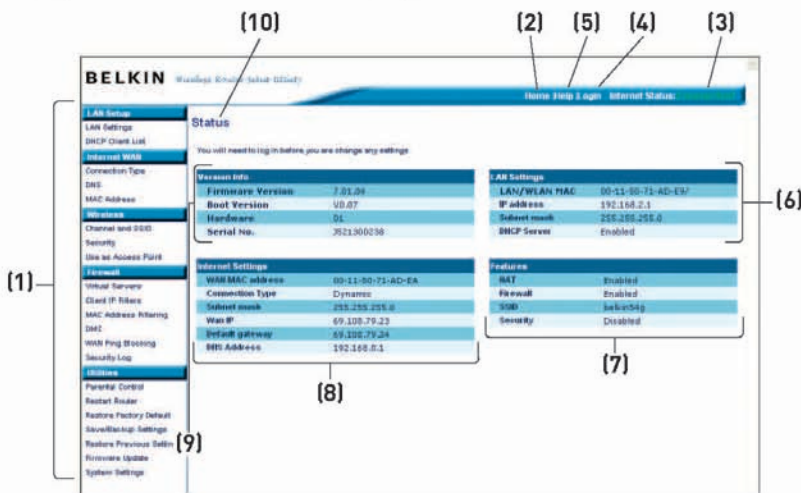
(10) (2) (5) (4) (3)

BELKIN Wireless Router Setup Utility

Home Help Login Internet Status:

LAN Setup
LAN Settings
DHCP Client List
Internet WAN
Connection Type
DNS
MAC Address
Wireless
Channel and SSID
Security
Use as Access Point
Firewall
Virtual Servers
Client IP filters
MAC Address Filtering
DMZ
WAN Ping Blocking
Security Log
Utilities
Parental Control
Restart Router
Restore Factory Default
Save/Backup Settings
Restore Previous Settin
Firmware Update
System Settings

(1)

(9)

Status

You will need to log in before you are change any settings

Version Info

| | |
|---|---|
| Firmware Version | 7.01.04 |
| Boot Version | V0.07 |
| Hardware | 01 |
| Serial No. | 3521300238 |

LAN Settings

| | |
|---|---|
| LAN/WLAN MAC | 00-11-50-71-AD-E9/ |
| IP address | 192.168.2.1 |
| Subnet mask | 255.255.255.0 |
| DHCP Server | Enabled |

(6)

Internet Settings

| | |
|---|---|
| WAN MAC address | 00-11-50-71-AD-EA |
| Connection Type | Dynamic |
| Subnet mask | 255.255.255.0 |
| Wan IP | 69.108.79.23 |
| Default gateway | 69.108.79.24 |
| DNS Address | 192.168.0.1 |

Features

| | |
|---|---|
| NAT | Enabled |
| Firewall | Enabled |
| SSID | belkin54g |
| Security | Disabled |

(7)

(8)